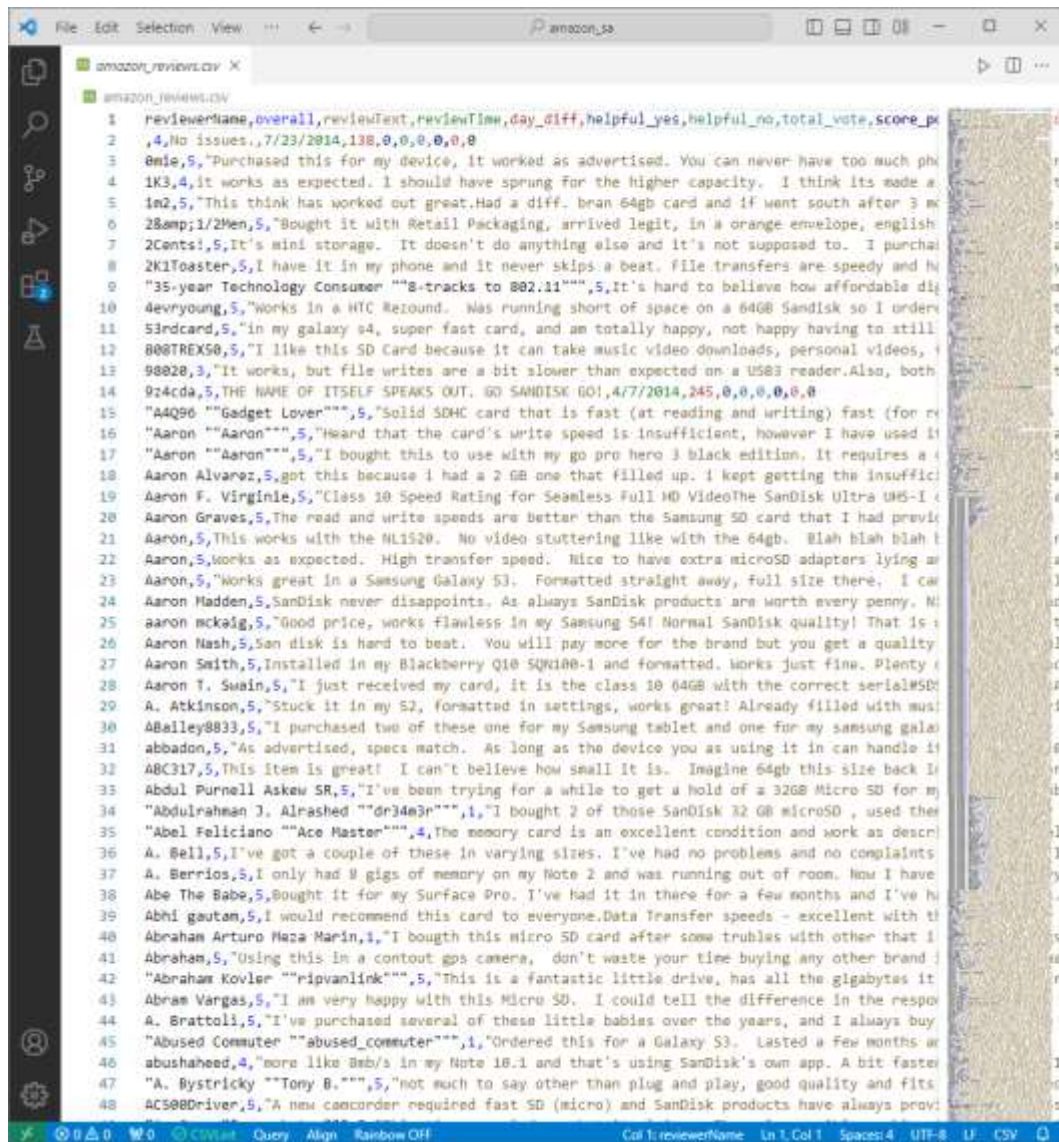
File Edit Selection View ··· ← → amazon_sa

amazon_reviews.csv ×

amazon_reviews.csv

1 reviewerName,overall,reviewText,reviewTime,day_diff,helpful_yes,helpful_no,total_vote,score_p
2 ,4,No issues.,7/23/2014,138,0,0,0,0,0
3 0mie,5,"Purchased this for my device, it worked as advertised. You can never have too much ph
4 1K3,4,it works as expected. I should have sprung for the higher capacity. I think its made a
5 1m2,5,"This think has worked out great.Had a diff. bran 64gb card and if went south after 3 m
6 2&amp;1/2Men,5,"Bought it with Retail Packaging, arrived legit, in a orange envelope, english
7 2Cents!,5,It's mini storage. It doesn't do anything else and it's not supposed to. I purcha
8 2K1Toaster,5,I have it in my phone and it never skips a beat. File transfers are speedy and h
9 "35-year Technology Consumer ""8-tracks to 802.11""",5,It's hard to believe how affordable di
10 4evryoung,5,"Works in a HTC Rezound. Was running short of space on a 64GB Sandisk so I order
11 53rdcard,5,"in my galaxy s4, super fast card, and am totally happy, not happy having to still
12 808TREX50,5,"I like this SD Card because it can take music video downloads, personal videos,
13 98020,3,"It works, but file writes are a bit slower than expected on a USB3 reader.Also, both
14 9z4cda,5,THE NAME OF ITSELF SPEAKS OUT. GO SANDISK GO!,4/7/2014,245,0,0,0,0,0
15 "A4Q96 ""Gadget Lover""",5,"Solid SDHC card that is fast (at reading and writing) fast (for r
16 "Aaron ""Aaron""",5,"Heard that the card's write speed is insufficient, however I have used i
17 "Aaron ""Aaron""",5,"I bought this to use with my go pro hero 3 black edition. It requires a
18 Aaron Alvarez,5,got this because i had a 2 GB one that filled up. I kept getting the insuffic
19 Aaron F. Virginie,5,"Class 10 Speed Rating for Seamless Full HD VideoThe SanDisk Ultra UHS-I
20 Aaron Graves,5,The read and write speeds are better than the Samsung SD card that I had previ
21 Aaron,5,This works with the NL1520. No video stuttering like with the 64gb. Blah blah blah
22 Aaron,5,Works as expected. High transfer speed. Nice to have extra microSD adapters lying a
23 Aaron,5,"Works great in a Samsung Galaxy S3. Formatted straight away, full size there. I ca
24 Aaron Madden,5,SanDisk never disappoints. As always SanDisk products are worth every penny. N
25 aaron mckaig,5,"Good price, works flawless in my Samsung S4! Normal SanDisk quality! That is
26 Aaron Nash,5,San disk is hard to beat. You will pay more for the brand but you get a quality
27 Aaron Smith,5,Installed in my Blackberry Q10 SQN100-1 and formatted. Works just fine. Plenty
28 Aaron T. Swain,5,"I just received my card, it is the class 10 64GB with the correct serial#SD
29 A. Atkinson,5,"Stuck it in my S2, formatted in settings, works great! Already filled with mus
30 ABailey8833,5,"I purchased two of these one for my Samsung tablet and one for my samsung gala
31 abbadon,5,"As advertised, specs match. As long as the device you as using it in can handle i
32 ABC317,5,This item is great! I can't believe how small It is. Imagine 64gb this size back I
33 Abdul Purnell Askew SR,5,"I've been trying for a while to get a hold of a 32GB Micro SD for m
34 "Abdulrahman J. Alrashed ""dr34m3r""",1,"I bought 2 of those SanDisk 32 GB microSD , used the
35 "Abel Feliciano ""Ace Master""",4,The memory card is an excellent condition and work as descr
36 A. Bell,5,I've got a couple of these in varying sizes. I've had no problems and no complaints
37 A. Berrios,5,I only had 8 gigs of memory on my Note 2 and was running out of room. Now I have
38 Abe The Babe,5,Bought it for my Surface Pro. I've had it in there for a few months and I've h
39 Abhi gautam,5,I would recommend this card to everyone.Data Transfer speeds - excellent with t
40 Abraham Arturo Meza Marin,1,"I bougth this micro SD card after some trubles with other that I
41 Abraham,5,"Using this in a contout gps camera, don't waste your time buying any other brand
42 "Abraham Kovler ""ripvanlink""",5,"This is a fantastic little drive, has all the gigabytes it
43 Abram Vargas,5,"I am very happy with this Micro SD. I could tell the difference in the respo
44 A. Brattoli,5,"I've purchased several of these little babies over the years, and I always buy
45 "Abused Commuter ""abused_commuter""",1,"Ordered this for a Galaxy S3. Lasted a few months a
46 abushaheed,4,"more like 8mb/s in my Note 10.1 and that's using SanDisk's own app. A bit faste
47 "A. Bystricky ""Tony B.""",5,"not much to say other than plug and play, good quality and fits
48 AC500Driver,5,"A new camcorder required fast SD (micro) and SanDisk products have always prov

⊗ 0 ⚠ 0 ⓦ 0 CSVLint Query Align Rainbow Off Col 1: reviewerName Ln 1, Col 1 Spaces: 4 UTF-8 LF CSV